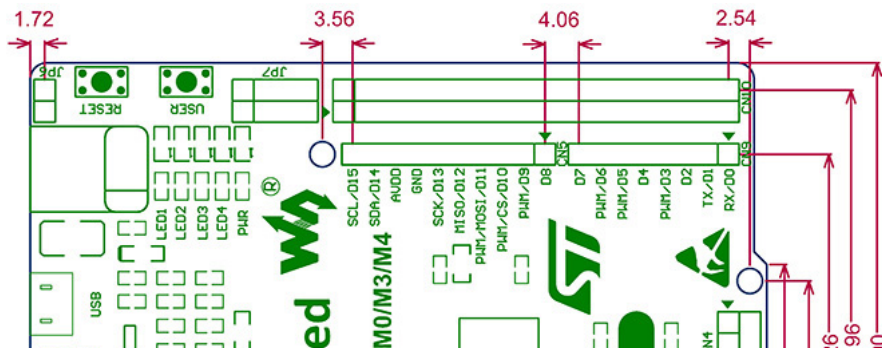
1.72
3.56
4.06
2.54
JP6
RESET
USER
JP7
CN10
CN5
CN9
LED1
LED2
LED3
LED4
PWR
USB
SCL/D15
SDA/D14
AVDD
GND
SCK/D13
MISO/D12
PWM/MOSI/D11
PWM/CS/D10
PWM/D9
D8
D7
PWM/D6
PWM/D5
D4
PWM/D3
D2
TX/D1
RX/D0
M0/M3/M4
N4
96
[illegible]6
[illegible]